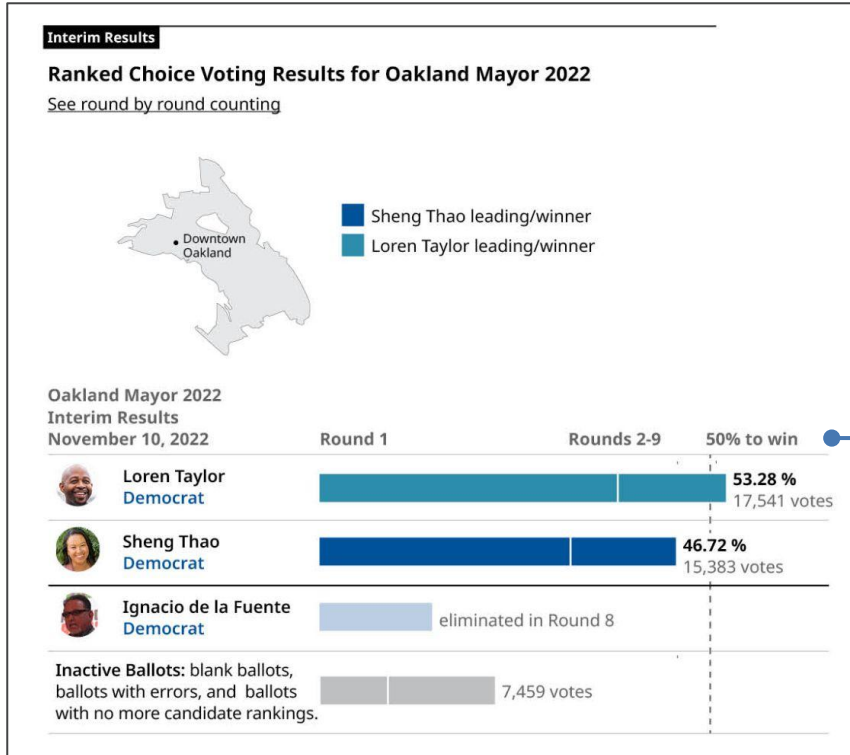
Interim Results

Ranked Choice Voting Results for Oakland Mayor 2022

See round by round counting

Downtown Oakland

Sheng Thao leading/winner
Loren Taylor leading/winner

Oakland Mayor 2022
Interim Results
November 10, 2022

| | Round 1 | Rounds 2-9 | 50% to win |
|---|---|---|---|
| Loren Taylor Democrat | | | 53.28 % 17,541 votes |
| Sheng Thao Democrat | | | 46.72 % 15,383 votes |
| Ignacio de la Fuente Democrat | eliminated in Round 8 | | |
| Inactive Ballots: blank ballots, ballots with errors, and ballots with no more candidate rankings. | 7,459 votes | | |